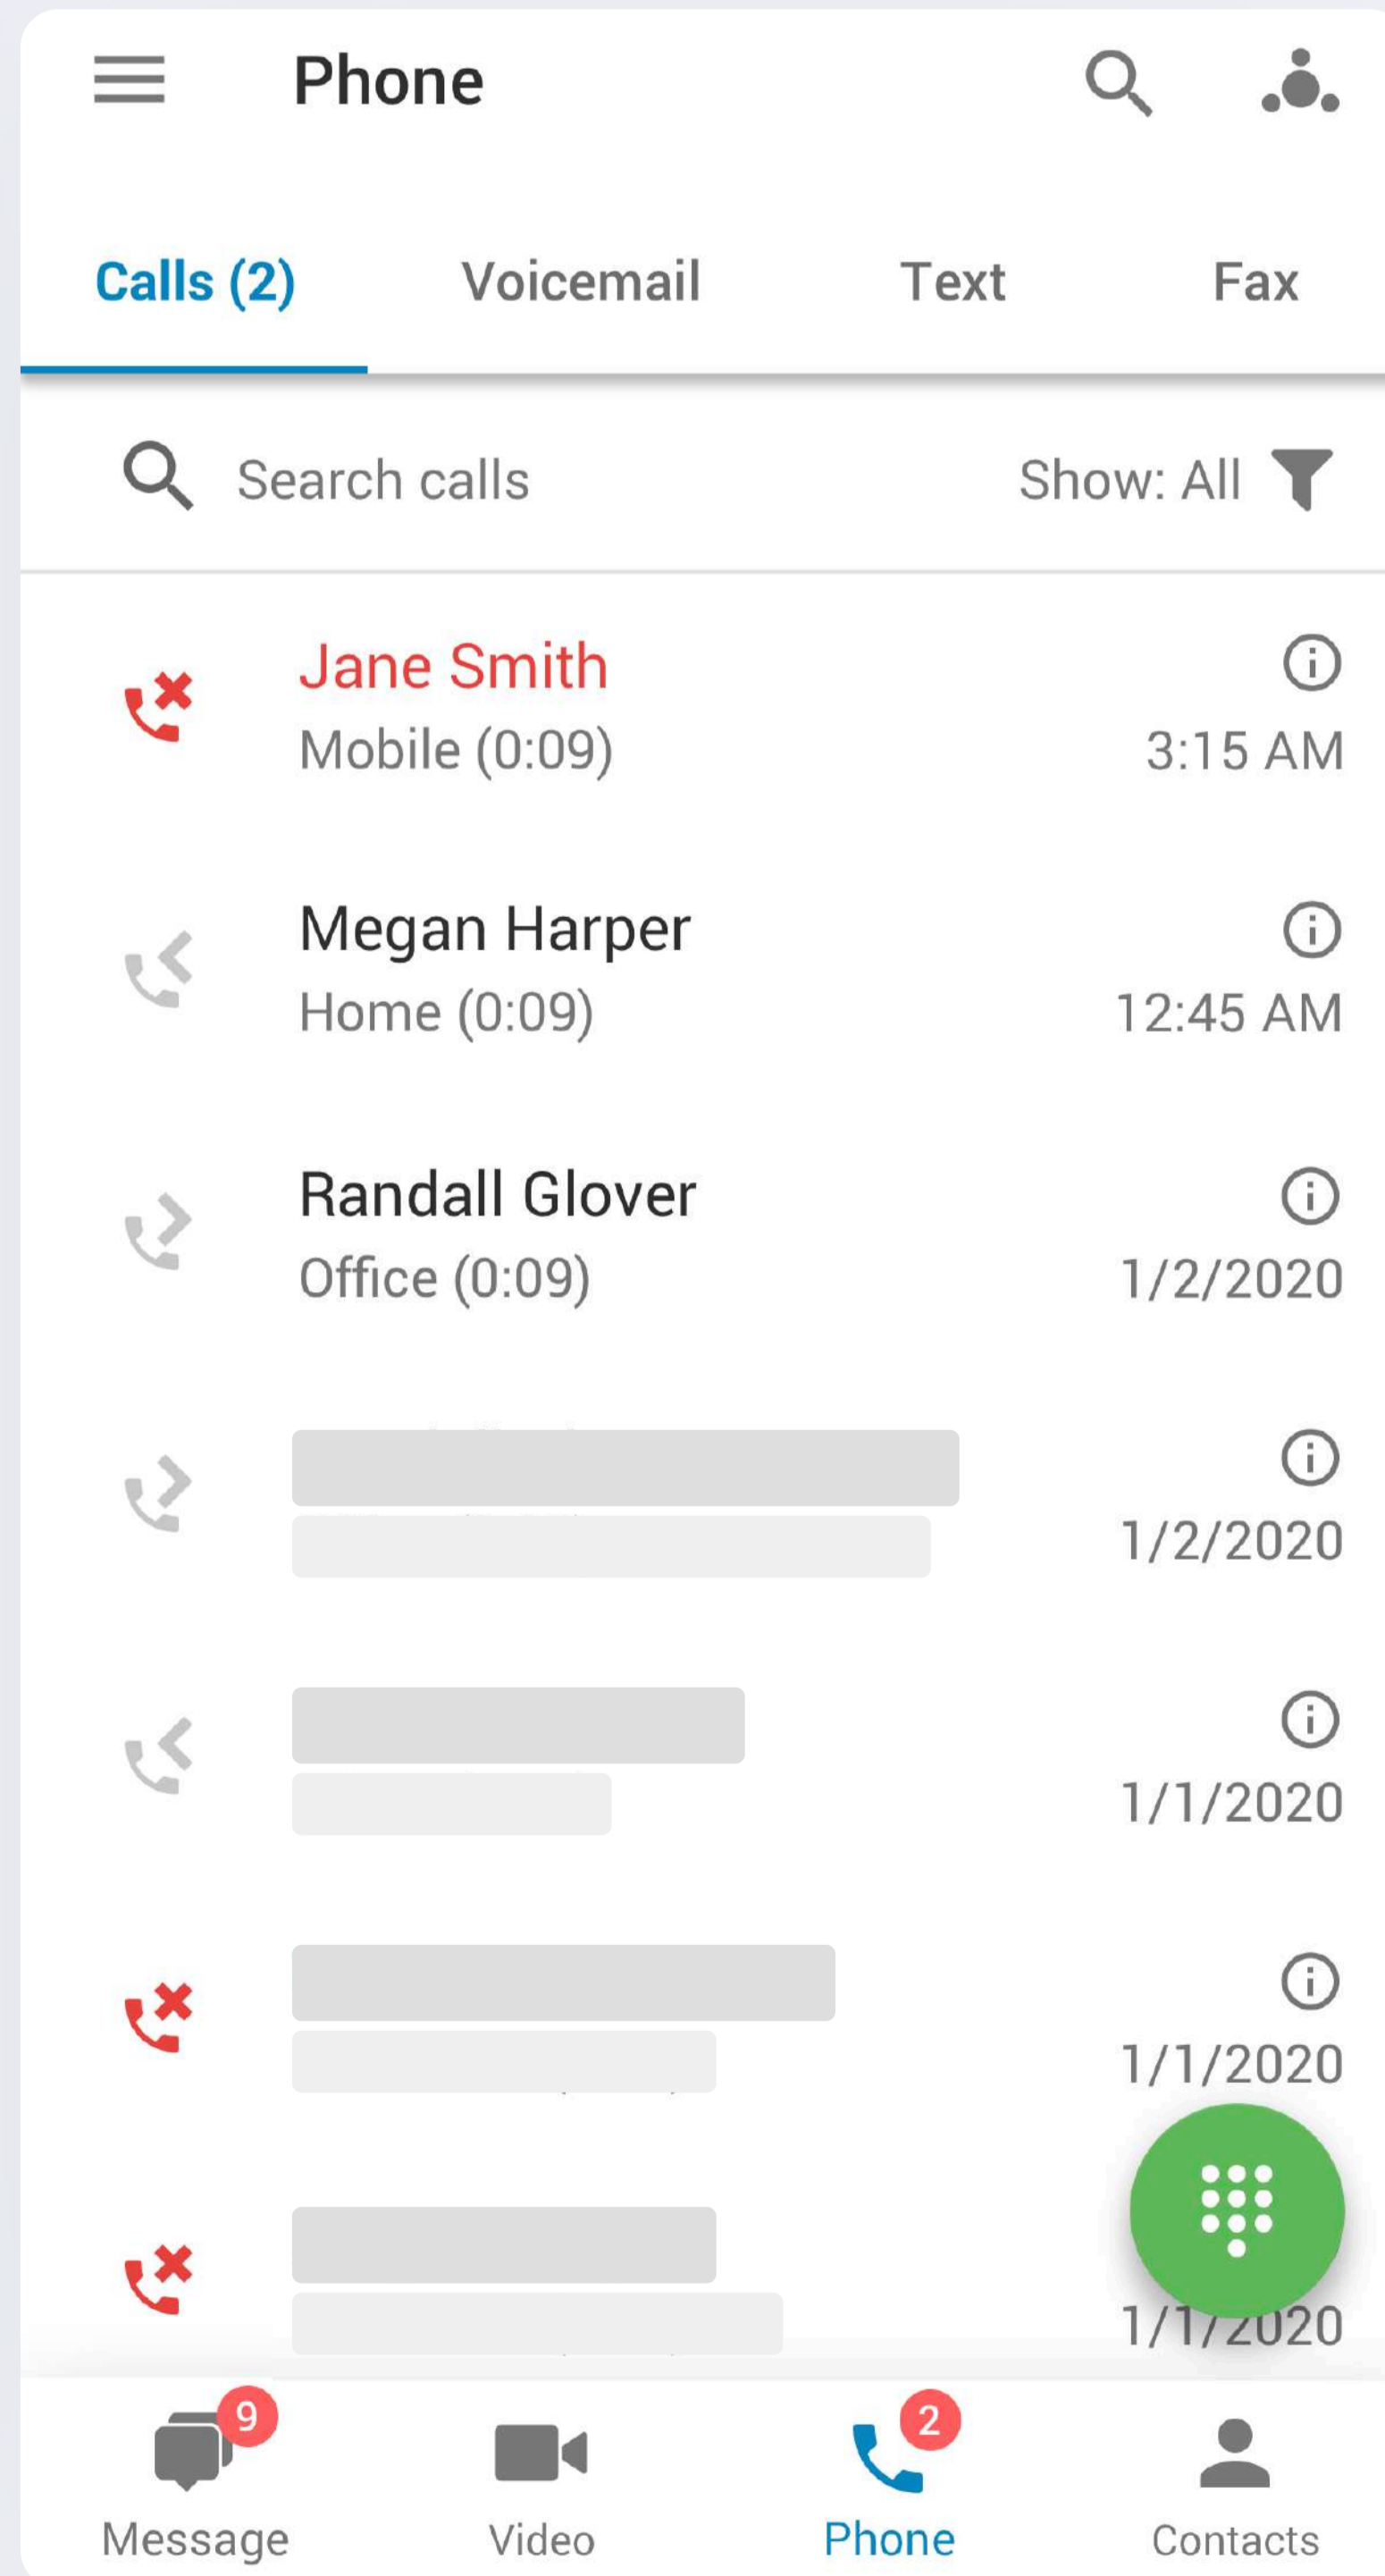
Phone

Calls (2) Voicemail Text Fax

Search calls Show: All

Jane Smith
Mobile (0:09)
3:15 AM

Megan Harper
Home (0:09)
12:45 AM

Randall Glover
Office (0:09)
1/2/2020

1/2/2020

1/1/2020

1/1/2020

1/1/2020

9
Message
Video
2
Phone
Contacts